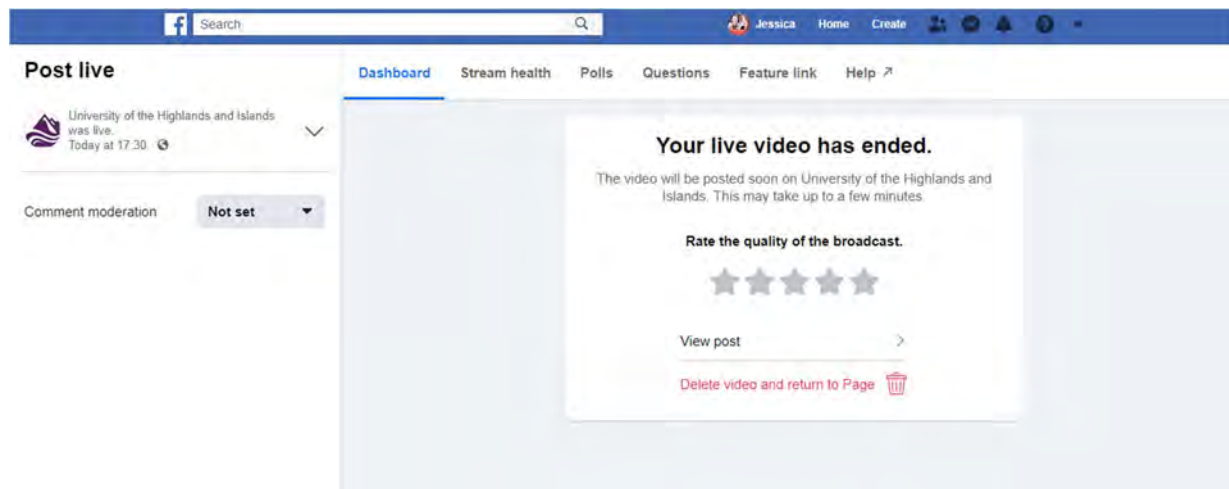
Search

Jessica Home Create

Post live

University of the Highlands and Islands was live.
Today at 17:30

Comment moderation Not set

Dashboard Stream health Polls Questions Feature link Help ↗

Your live video has ended.

The video will be posted soon on University of the Highlands and Islands. This may take up to a few minutes.

Rate the quality of the broadcast.

View post

Delete video and return to Page